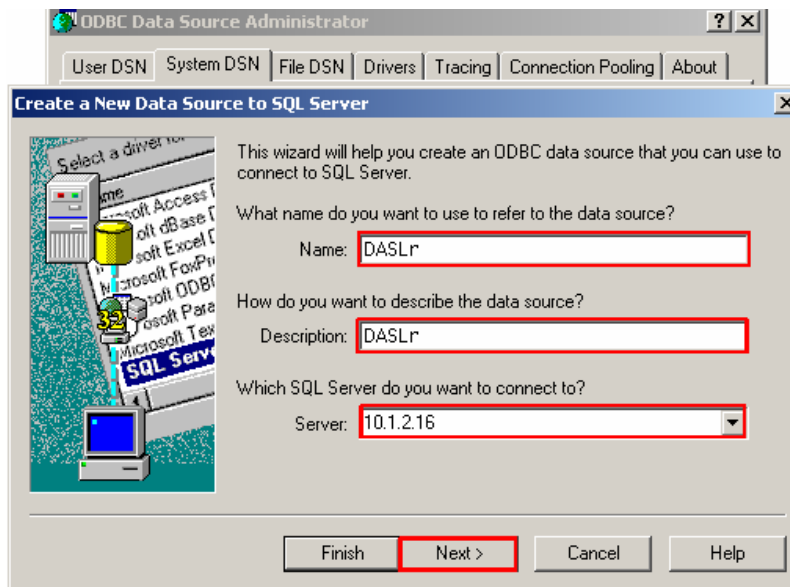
ODBC Data Source Administrator
?
X
User DSN
System DSN
File DSN
Drivers
Tracing
Connection Pooling
About

Create a New Data Source to SQL Server
X

Select a driver for
Name
Microsoft Access D
Microsoft dBase D
Microsoft Excel D
Microsoft FoxPro
Microsoft ODBC
Microsoft Para
Microsoft Tex
SQL Server
32

This wizard will help you create an ODBC data source that you can use to connect to SQL Server.

What name do you want to use to refer to the data source?

Name: DASLr

How do you want to describe the data source?

Description: DASLr

Which SQL Server do you want to connect to?

Server: 10.1.2.16

Finish
Next >
Cancel
Help